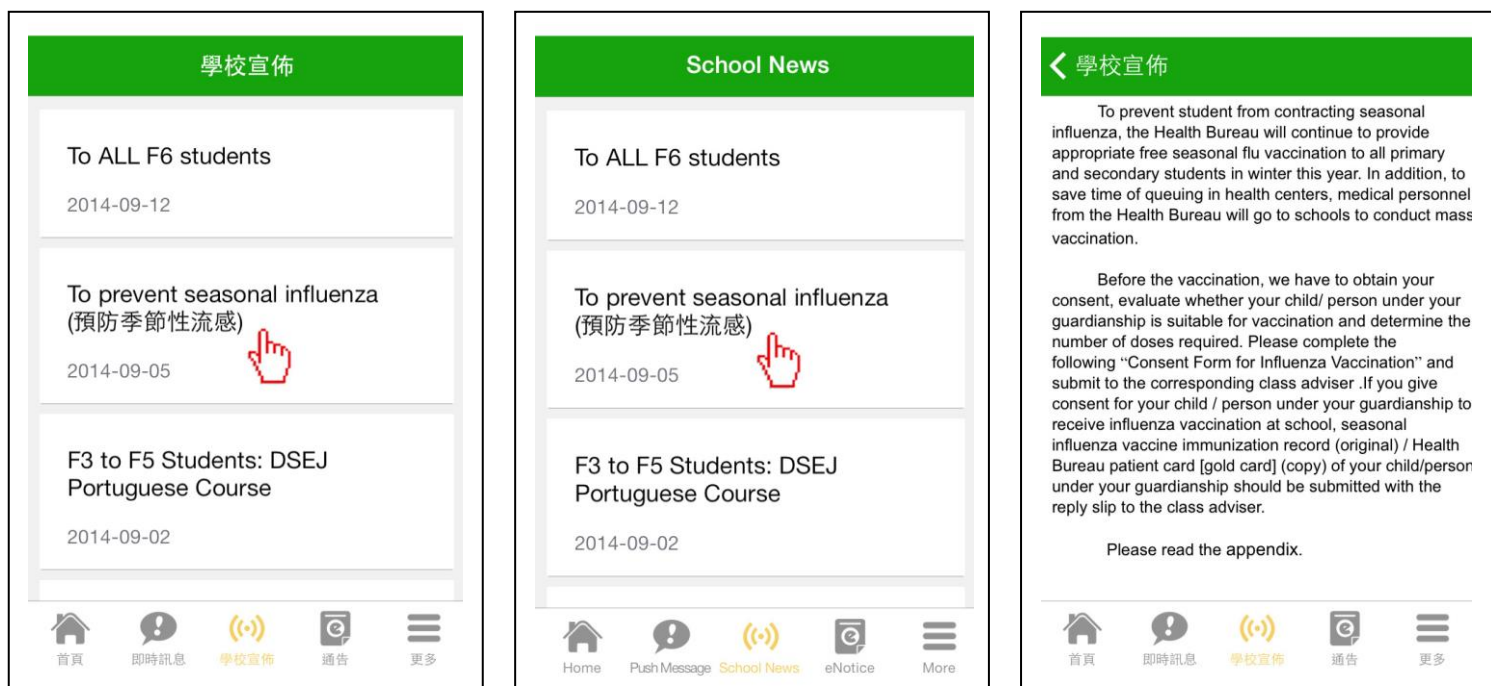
學校宣佈

To ALL F6 students

2014-09-12

To prevent seasonal influenza (預防季節性流感)

2014-09-05

F3 to F5 Students: DSEJ Portuguese Course

2014-09-02

首頁 即時訊息 學校宣佈 通告 更多

School News

To ALL F6 students

2014-09-12

To prevent seasonal influenza (預防季節性流感)

2014-09-05

F3 to F5 Students: DSEJ Portuguese Course

2014-09-02

Home Push Message School News eNotice More

學校宣佈

To prevent student from contracting seasonal influenza, the Health Bureau will continue to provide appropriate free seasonal flu vaccination to all primary and secondary students in winter this year. In addition, to save time of queuing in health centers, medical personnel from the Health Bureau will go to schools to conduct mass vaccination.

Before the vaccination, we have to obtain your consent, evaluate whether your child/ person under your guardianship is suitable for vaccination and determine the number of doses required. Please complete the following "Consent Form for Influenza Vaccination" and submit to the corresponding class adviser .If you give consent for your child / person under your guardianship to receive influenza vaccination at school, seasonal influenza vaccine immunization record (original) / Health Bureau patient card [gold card] (copy) of your child/person under your guardianship should be submitted with the reply slip to the class adviser.

Please read the appendix.

首頁 即時訊息 學校宣佈 通告 更多